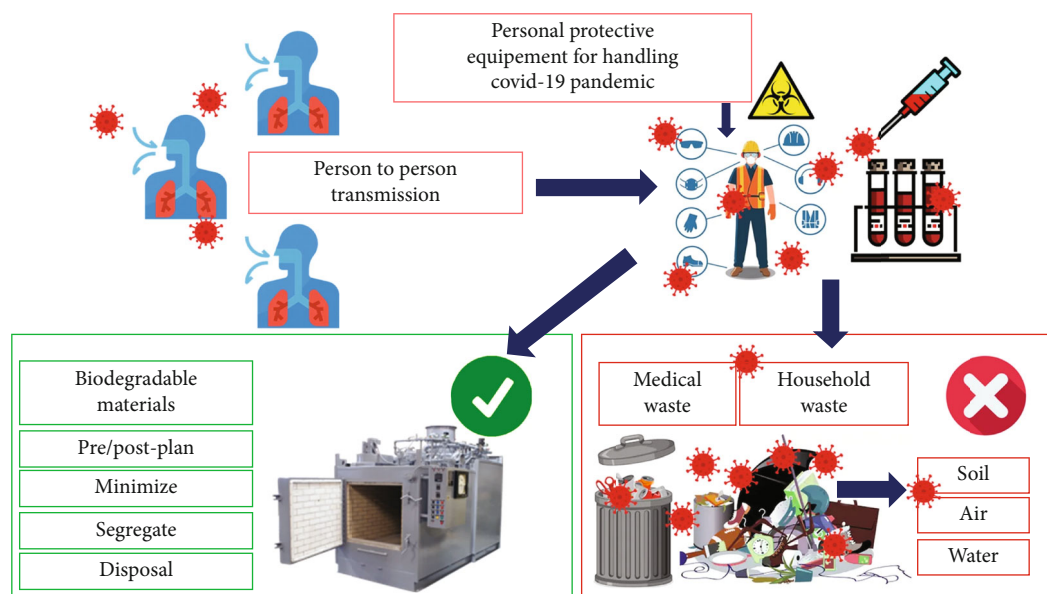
Personal protective equipement for handling covid-19 pandemic

Person to person transmission

Biodegradable materials

Pre/post-plan

Minimize

Segregate

Disposal

Medical waste

Household waste

Soil

Air

Water